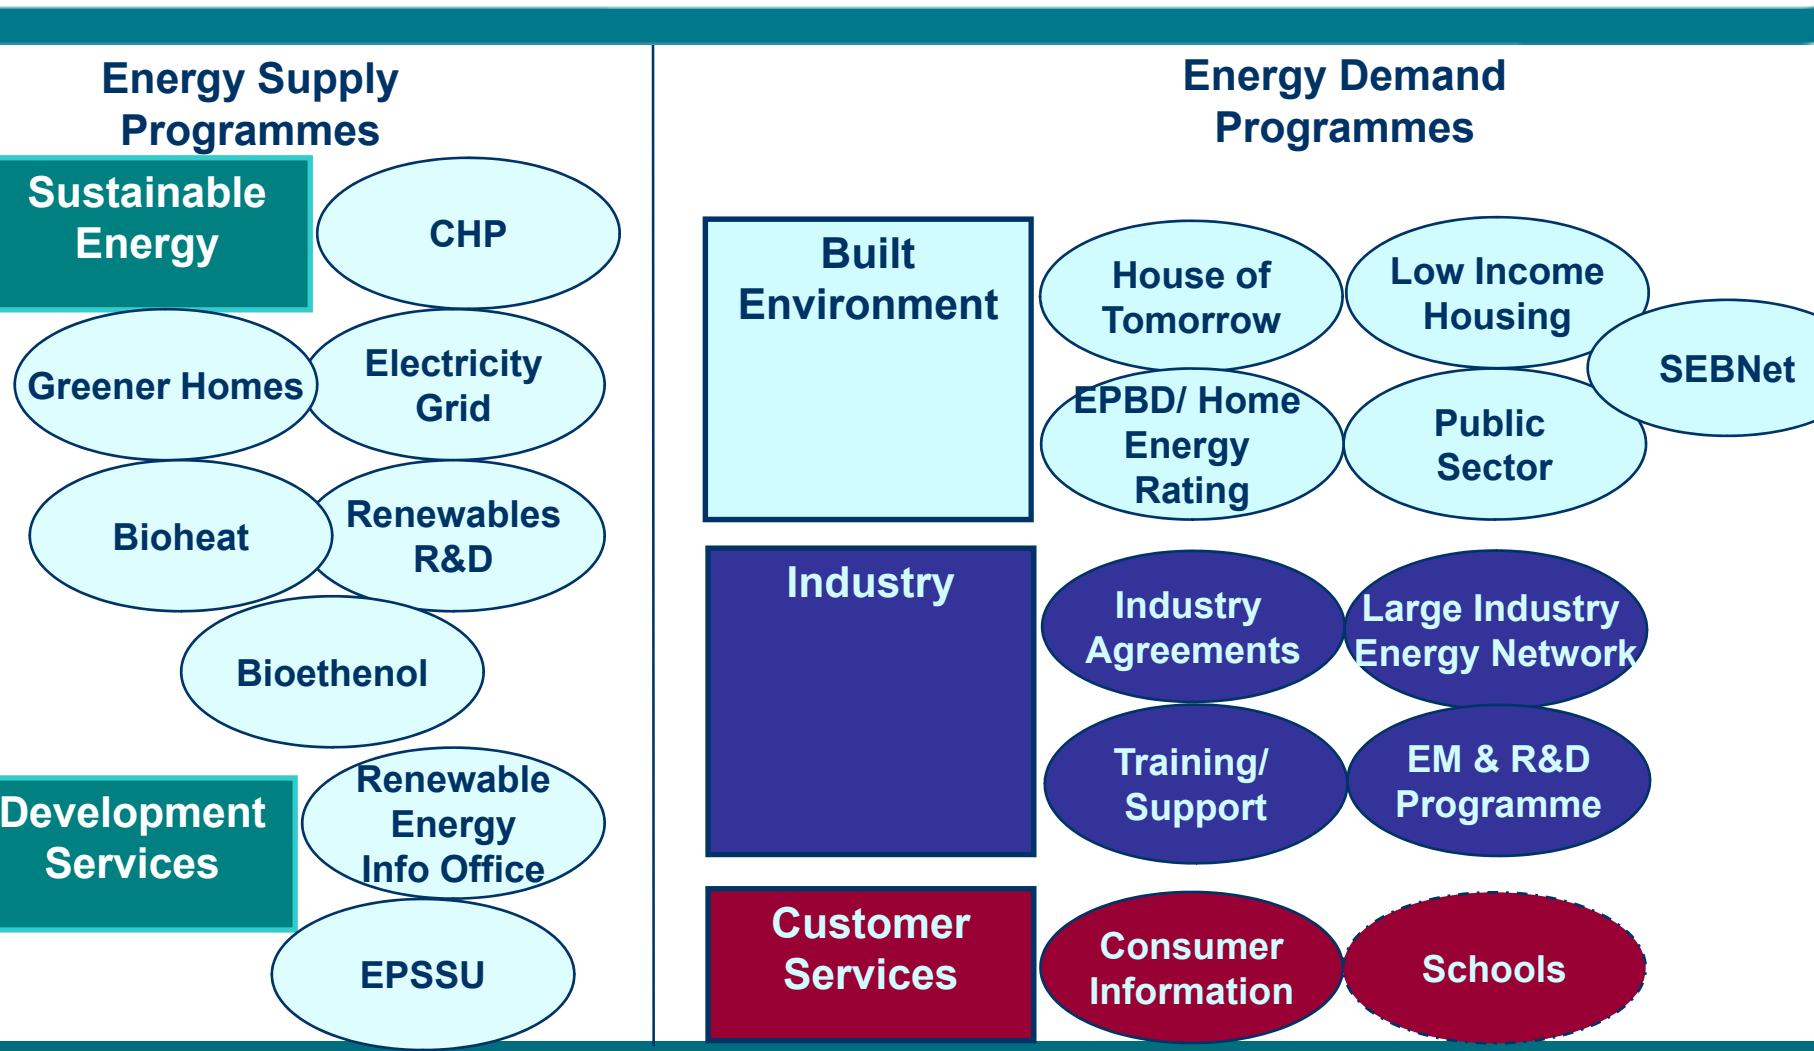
Energy Supply Programmes

Sustainable Energy

CHP

Greener Homes

Electricity Grid

Bioheat

Renewables R&D

Bioethenol

Development Services

Renewable Energy Info Office

EPSSU

Energy Demand Programmes

Built Environment

House of Tomorrow

Low Income Housing

SEBNet

EPBD/ Home Energy Rating

Public Sector

Industry

Industry Agreements

Large Industry Energy Network

Training/ Support

EM & R&D Programme

Customer Services

Consumer Information

Schools